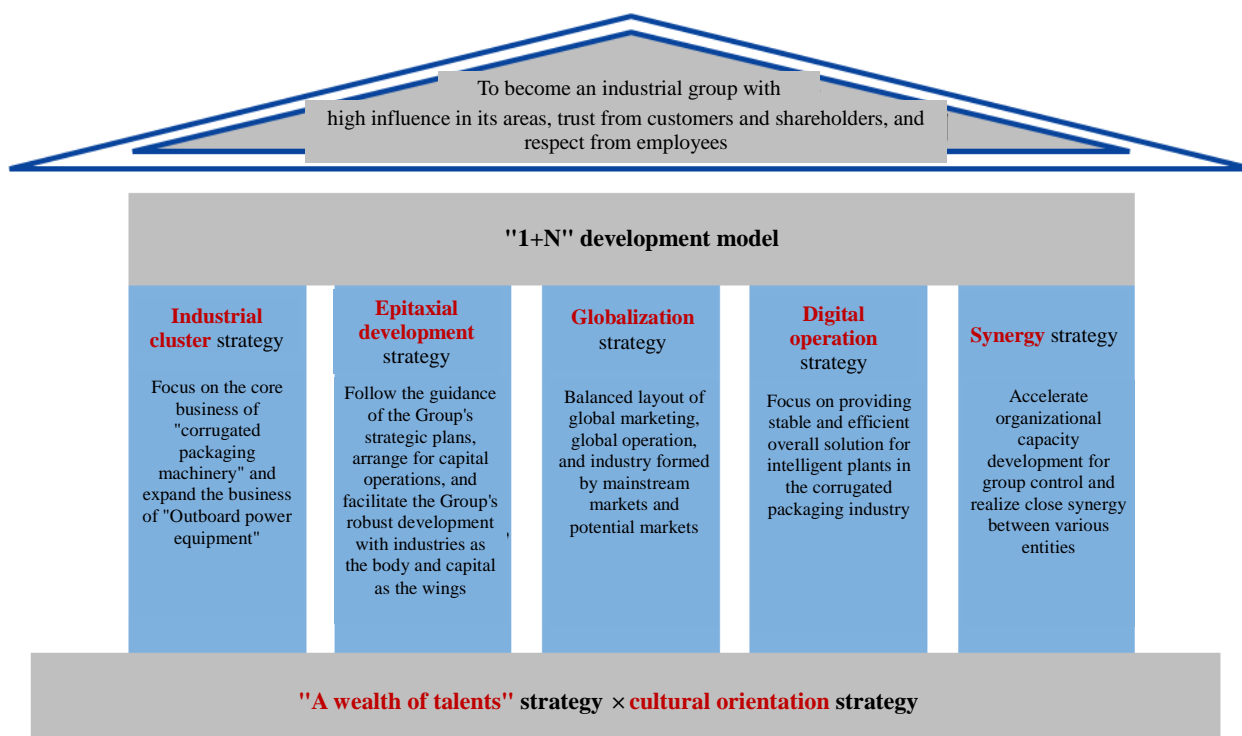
To become an industrial group with high influence in its areas, trust from customers and shareholders, and respect from employees

"1+N" development model

Industrial cluster strategy

Focus on the core business of "corrugated packaging machinery" and expand the business of "Outboard power equipment"

Epitaxial development strategy

Follow the guidance of the Group's strategic plans, arrange for capital operations, and facilitate the Group's robust development with industries as the body and capital as the wings

Globalization strategy

Balanced layout of global marketing, global operation, and industry formed by mainstream markets and potential markets

Digital operation strategy

Focus on providing stable and efficient overall solution for intelligent plants in the corrugated packaging industry

Synergy strategy

Accelerate organizational capacity development for group control and realize close synergy between various entities

"A wealth of talents" strategy × cultural orientation strategy